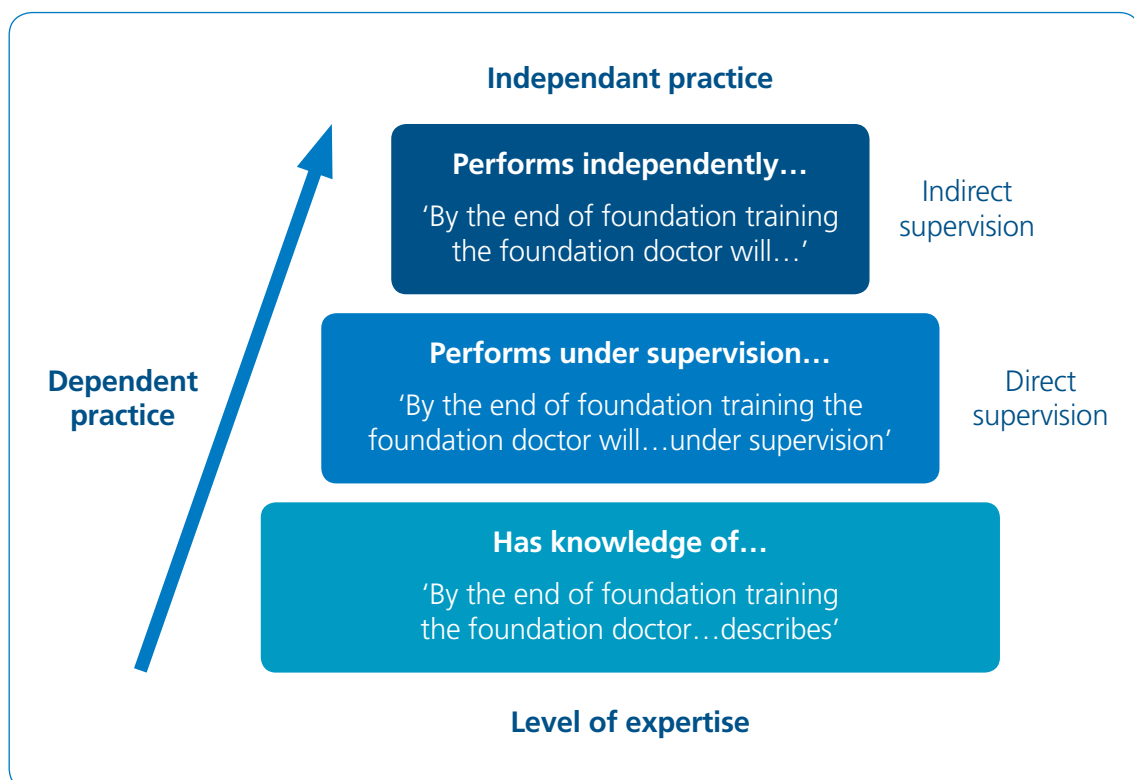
Independant practice

Performs independently…

'By the end of foundation training the foundation doctor will…'

Indirect supervision

Dependent practice

Performs under supervision…

'By the end of foundation training the foundation doctor will…under supervision'

Direct supervision

Has knowledge of…

'By the end of foundation training the foundation doctor…describes'

Level of expertise